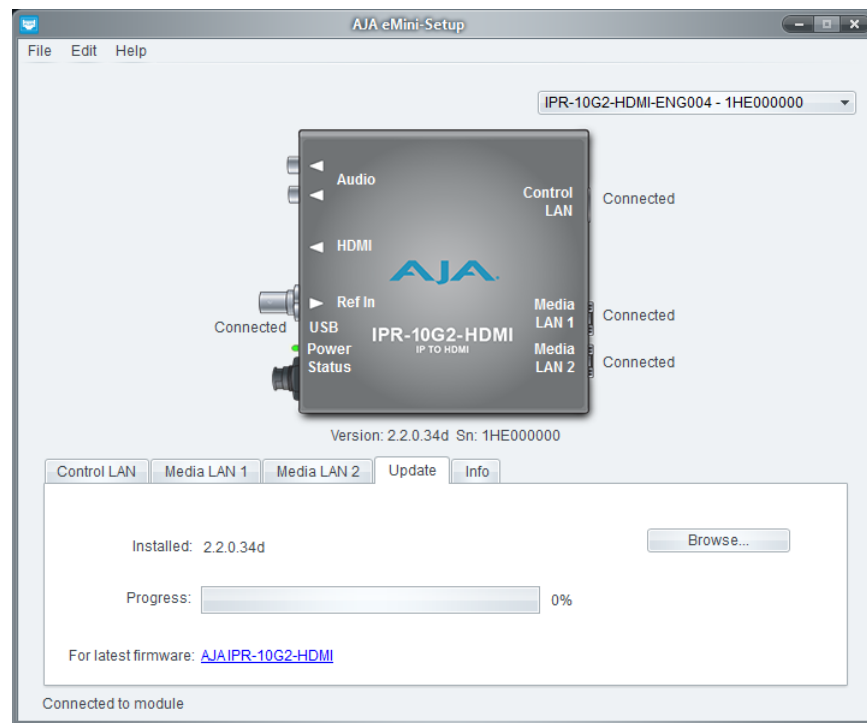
AJA eMini-Setup

File Edit Help

IPR-10G2-HDMI-ENG004 - 1HE000000

Audio

HDMI

Ref In

USB

Power

Status

AJA

IPR-10G2-HDMI

IP TO HDMI

Control LAN

Media LAN 1

Media LAN 2

Connected

Connected

Connected

Connected

Version: 2.2.0.34d Sn: 1HE000000

Control LAN | Media LAN 1 | Media LAN 2 | Update | Info

Installed: 2.2.0.34d

Browse...

Progress: 0%

For latest firmware: AJAIPR-10G2-HDMI

Connected to module